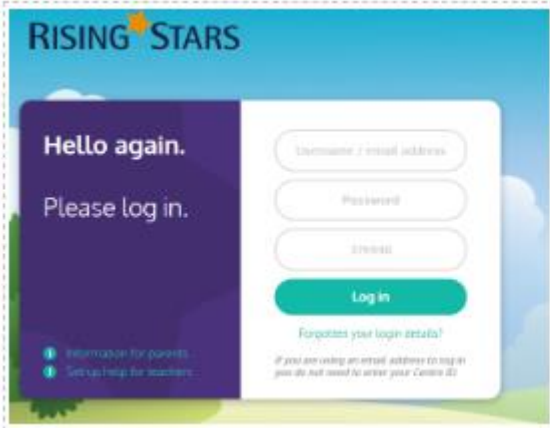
RISING STARS

Hello again.

Please log in.

Information for parents

Set up help for teachers

Username / email address

Password

Centre ID

Log in

Forgotten your login details?

If you are using an email address to log in you do not need to enter your Centre ID